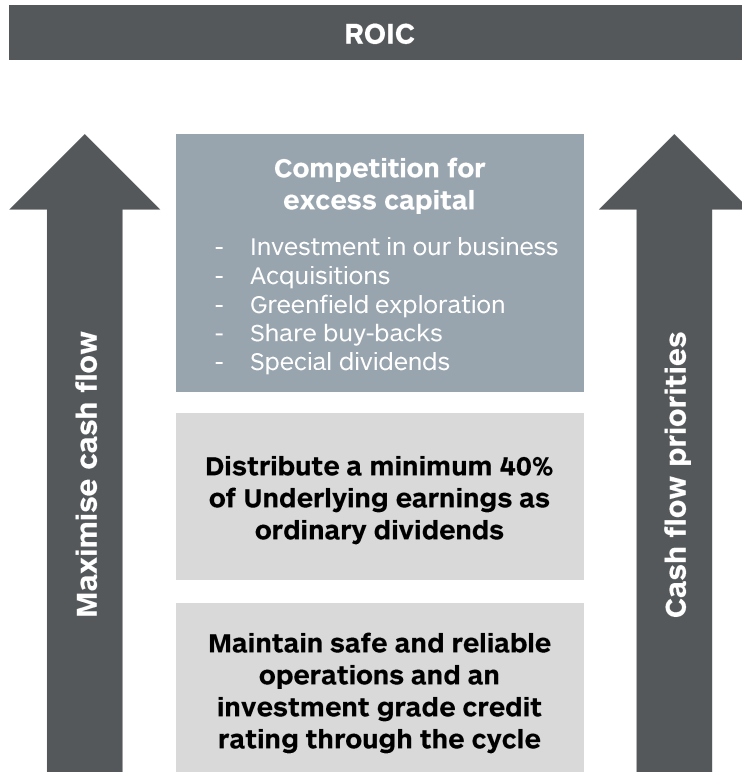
ROIC

Maximise cash flow

Competition for excess capital

- Investment in our business
- Acquisitions
- Greenfield exploration
- Share buy-backs
- Special dividends

Distribute a minimum 40% of Underlying earnings as ordinary dividends

Maintain safe and reliable operations and an investment grade credit rating through the cycle

Cash flow priorities